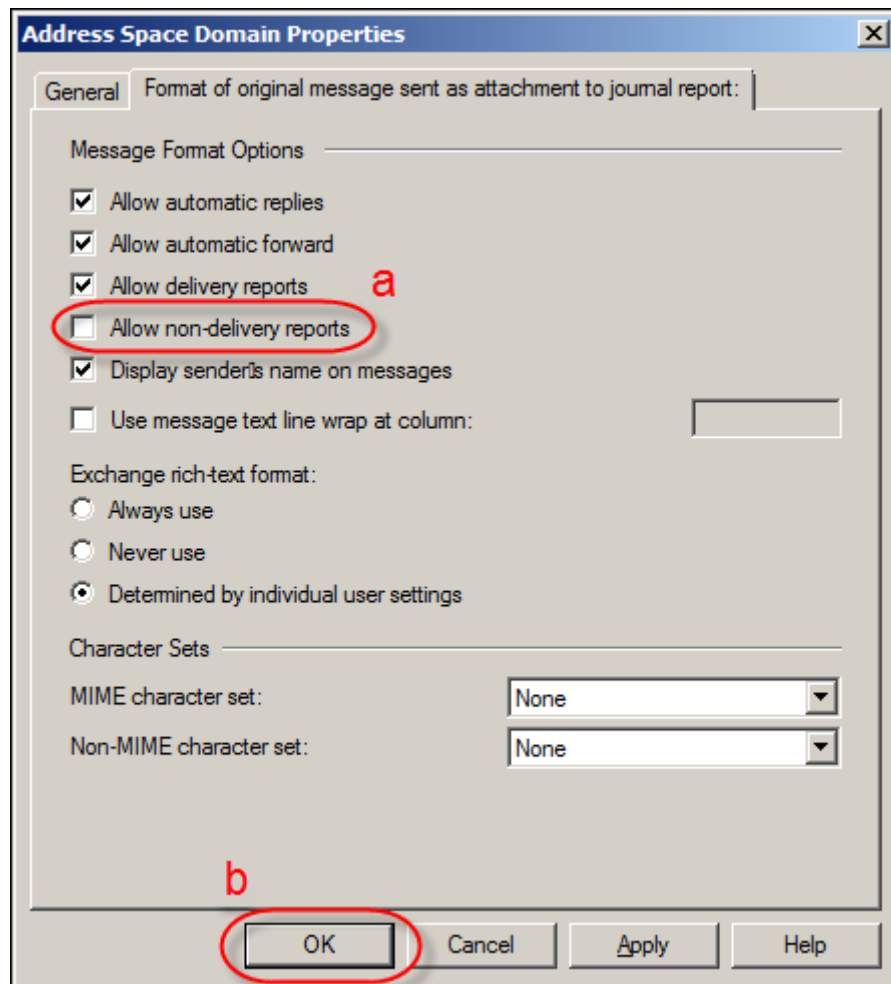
Address Space Domain Properties

General | Format of original message sent as attachment to journal report:

Message Format Options

Allow automatic replies

Allow automatic forward

Allow delivery reports

a

Allow non-delivery reports

Display sender�s name on messages

Use message text line wrap at column:

Exchange rich-text format:

Always use

Never use

Determined by individual user settings

Character Sets

MIME character set: None

Non-MIME character set: None

b

OK | Cancel | Apply | Help